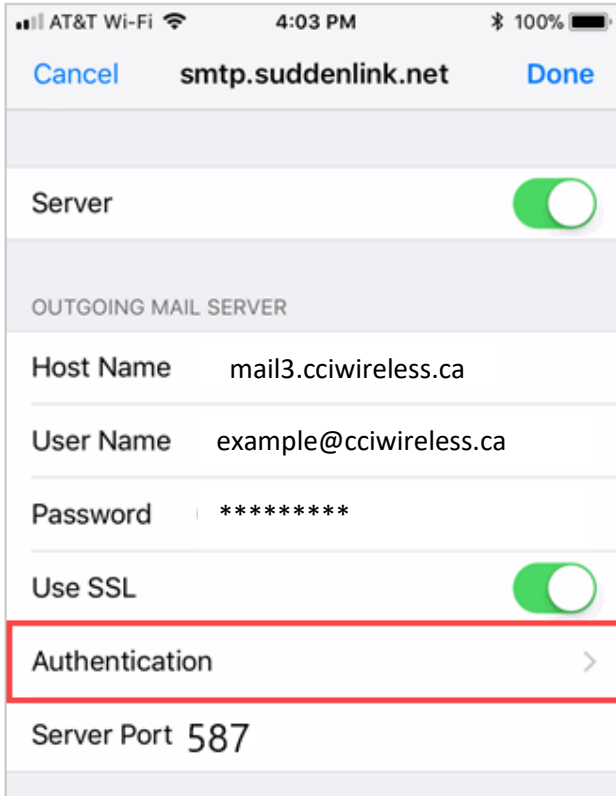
AT&T Wi-Fi 4:03 PM 100%

Cancel smtp.suddenlink.net Done

Server

OUTGOING MAIL SERVER

Host Name mail3.cciwireless.ca

User Name example@cciwireless.ca

Password *********

Use SSL

Authentication

Server Port 587